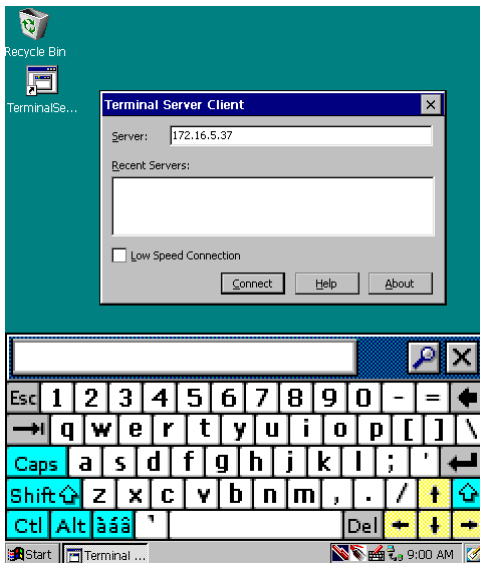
Recycle Bin

TerminalSe...

Terminal Server Client

Server: 172.16.5.37

Recent Servers:

Low Speed Connection

Connect Help About

Esc 1 2 3 4 5 6 7 8 9 0 - =
q w e r t y u i o p [ ] \
Caps a s d f g h j k l ; '
Shift z x c v b n m , . /
Ctl Alt àáâ ` Del

Start Terminal ... 9:00 AM